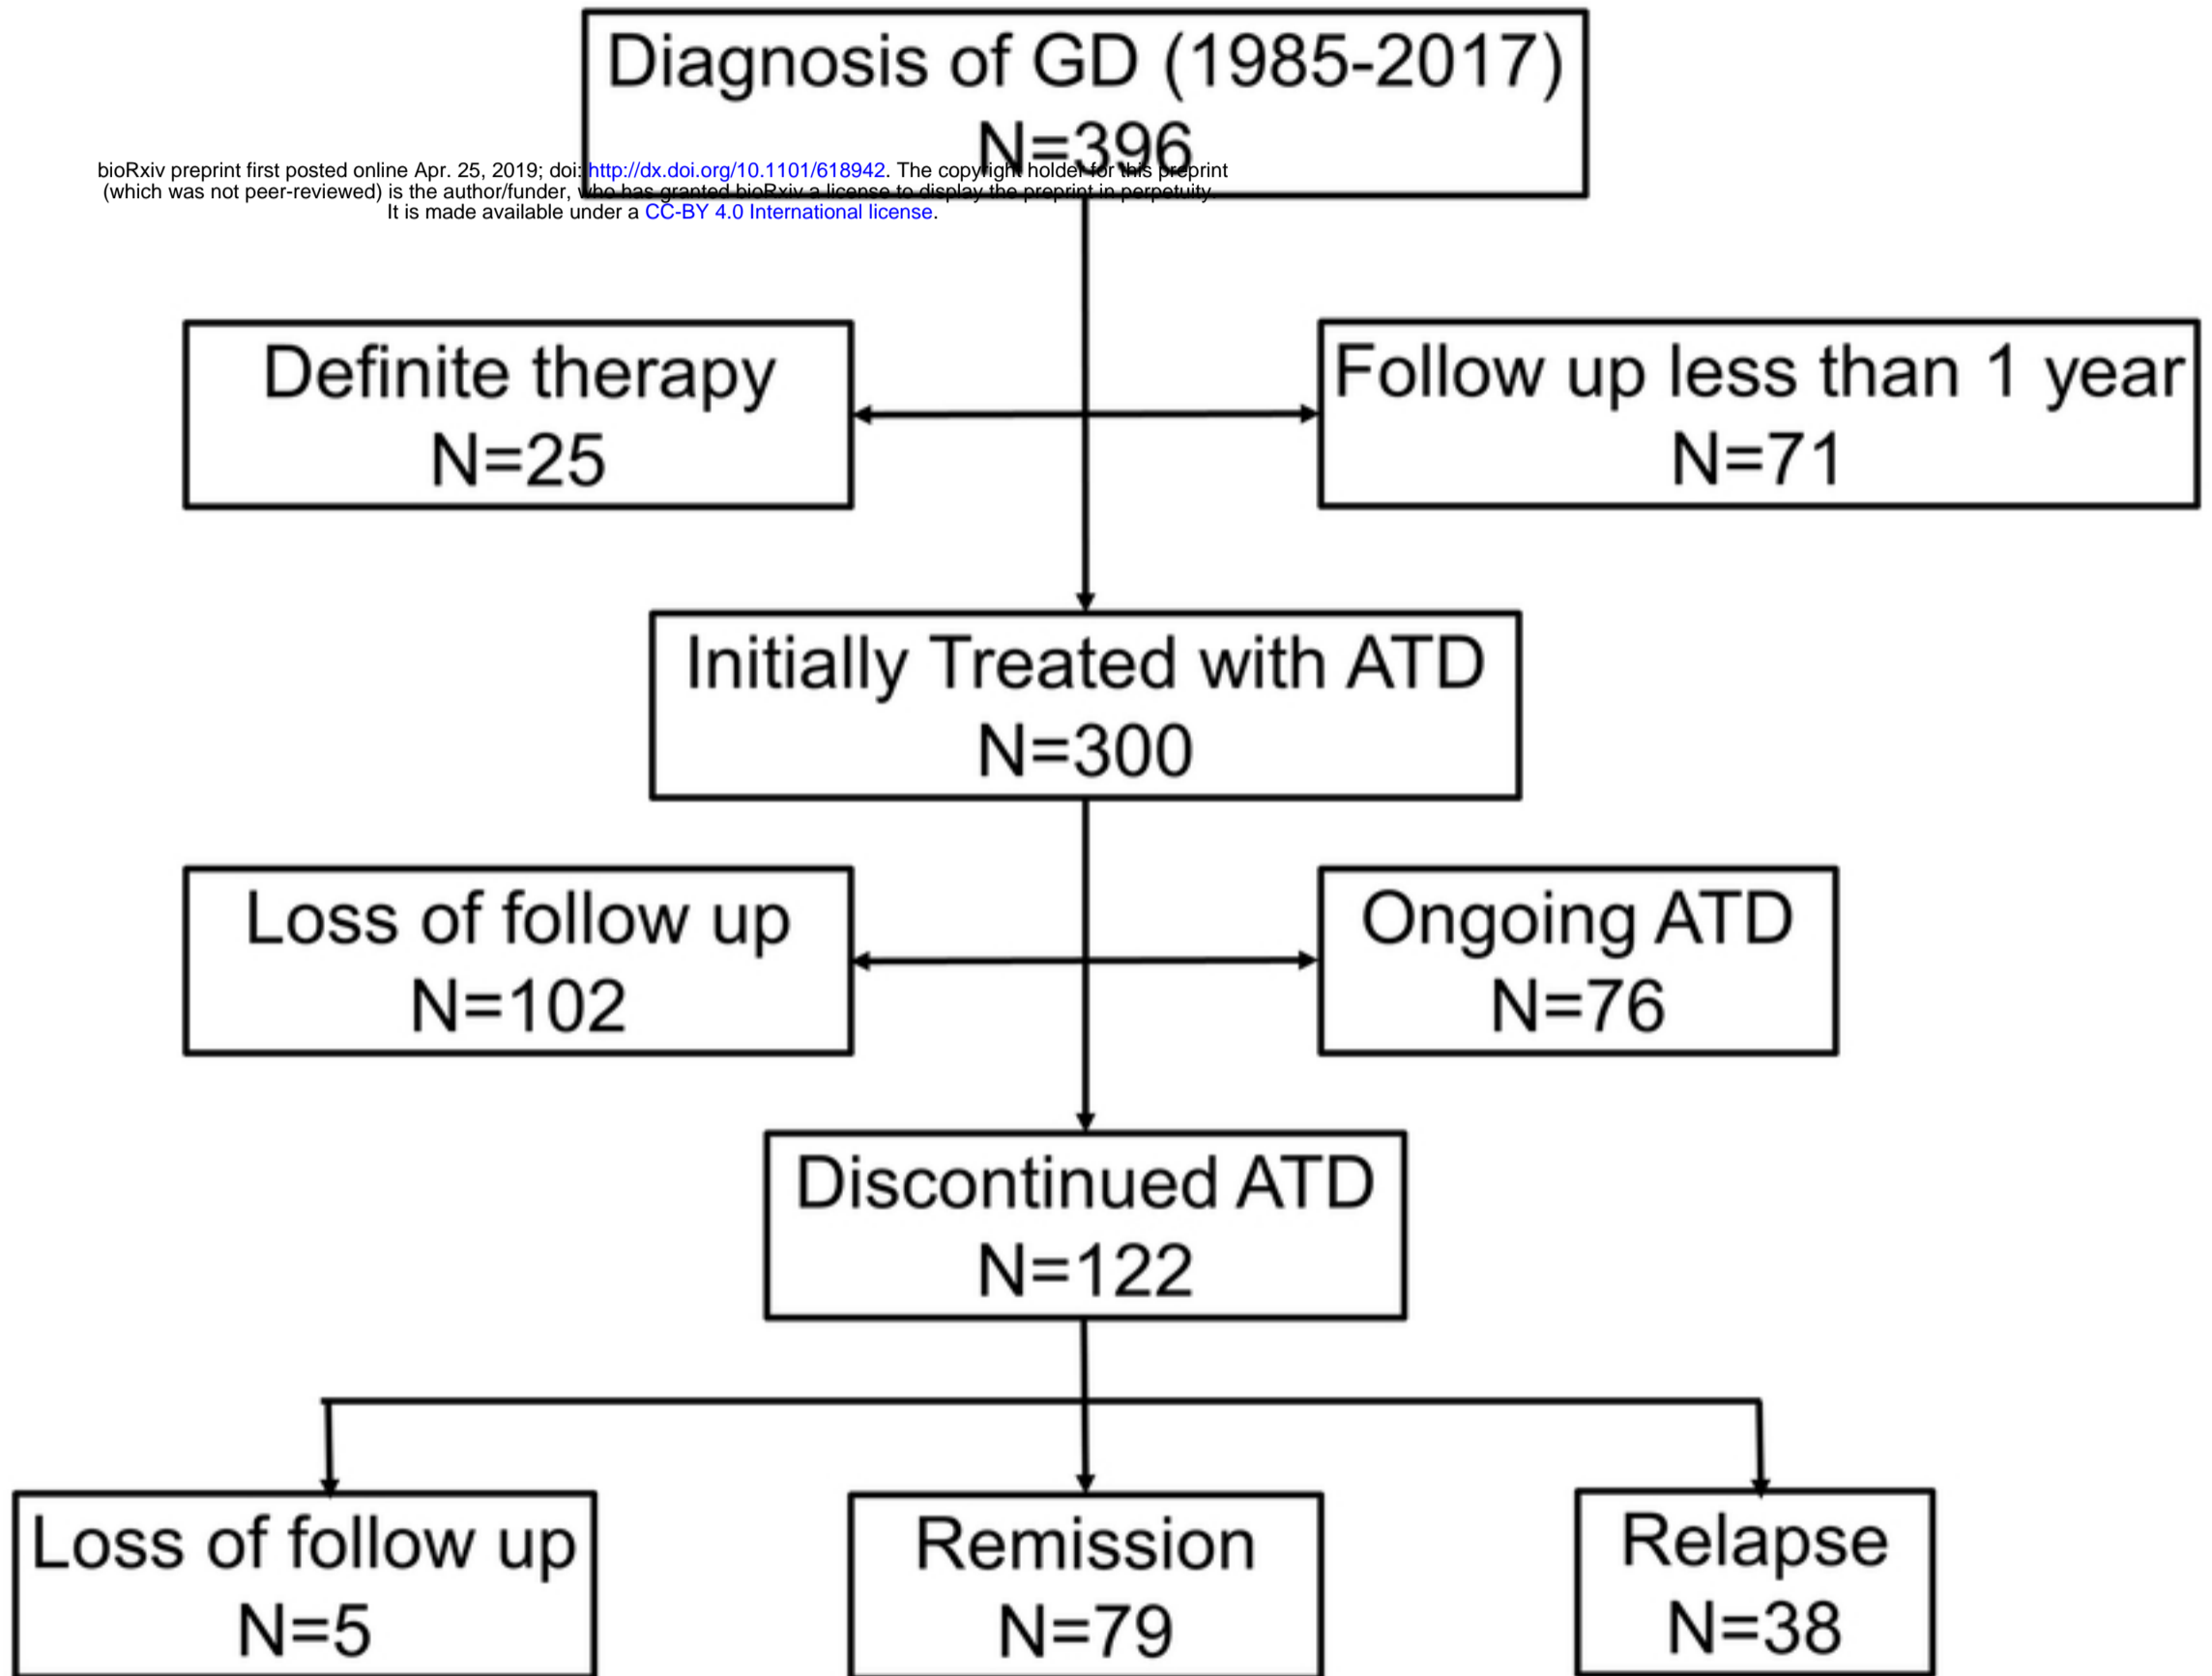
Diagnosis of GD (1985-2017)
N=396

bioRxiv preprint first posted online Apr. 25, 2019; doi: http://dx.doi.org/10.1101/618942. The copyright holder for this preprint (which was not peer-reviewed) is the author/funder, who has granted bioRxiv a license to display the preprint in perpetuity. It is made available under a CC-BY 4.0 International license.

Definite therapy
N=25

Follow up less than 1 year
N=71

Initially Treated with ATD
N=300

Loss of follow up
N=102

Ongoing ATD
N=76

Discontinued ATD
N=122

Loss of follow up
N=5

Remission
N=79

Relapse
N=38